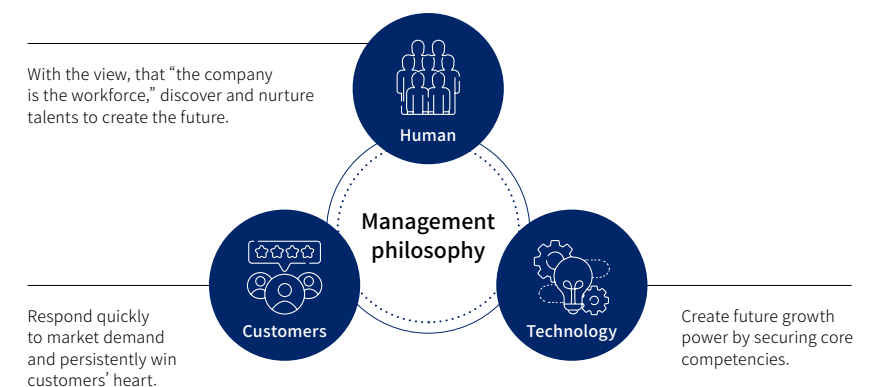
With the view, that “the company is the workforce,” discover and nurture talents to create the future.

Human

Management philosophy

Customers

Technology

Respond quickly to market demand and persistently win customers’ heart.

Create future growth power by securing core competencies.